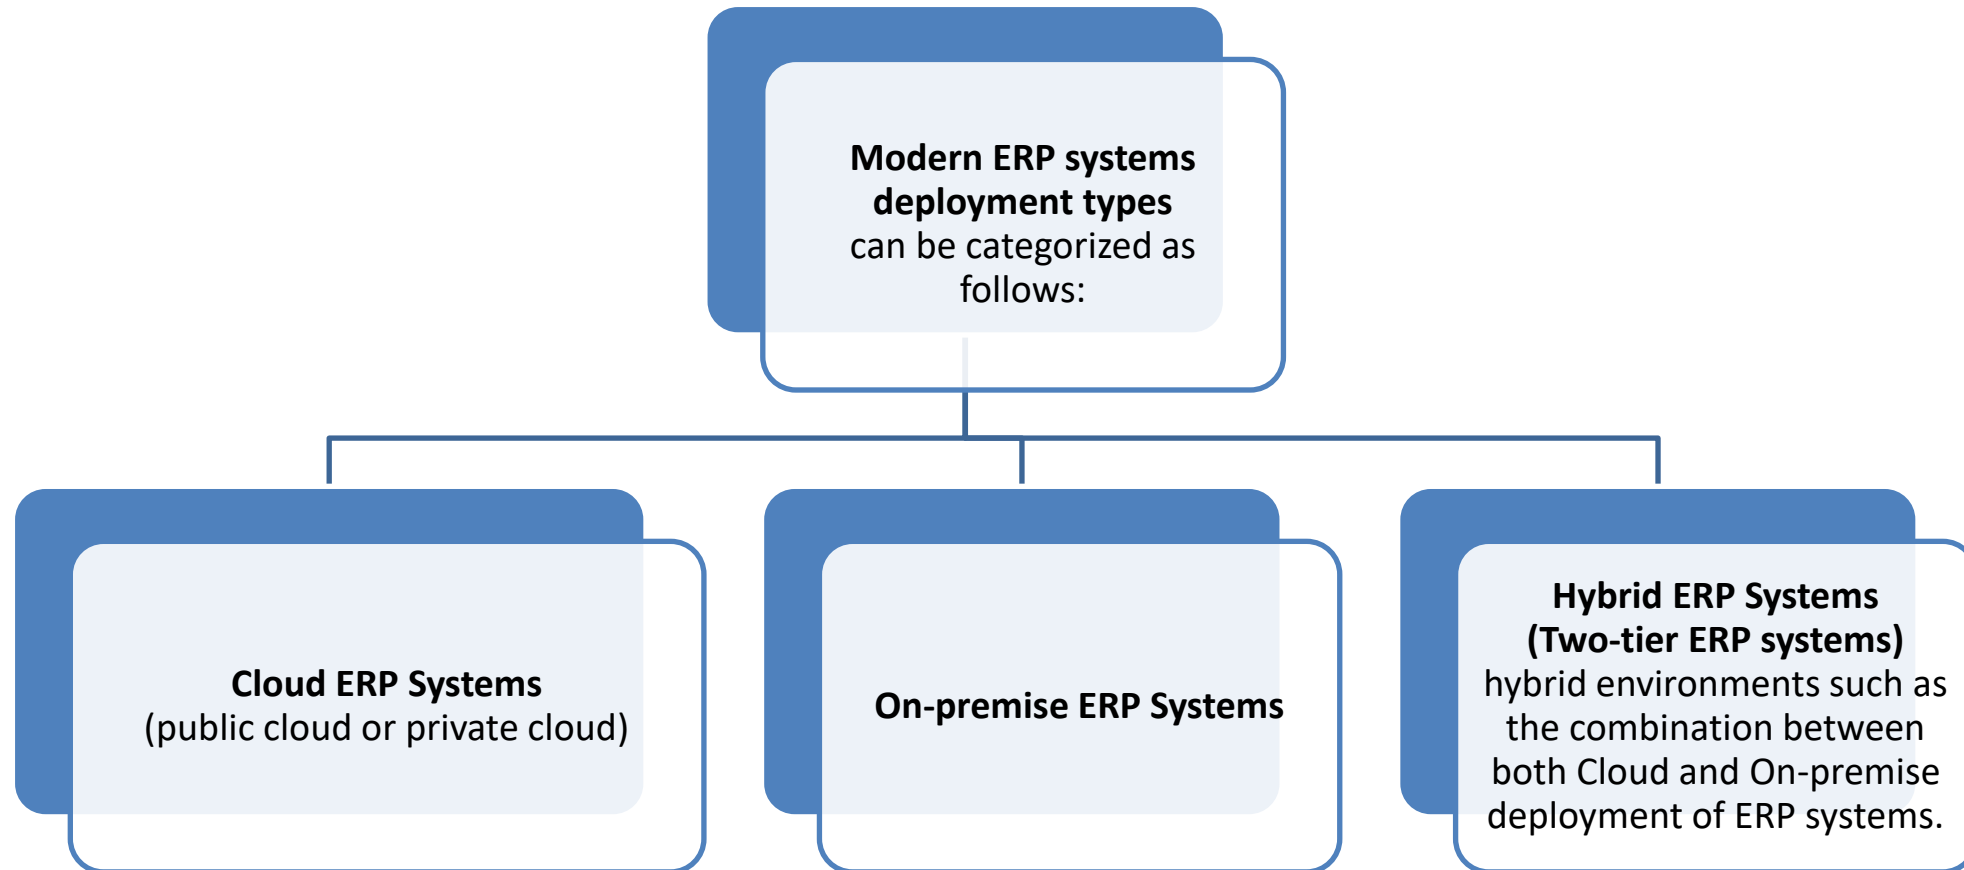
**Modern ERP systems deployment types** can be categorized as follows:

**Cloud ERP Systems** (public cloud or private cloud)

**On-premise ERP Systems**

**Hybrid ERP Systems (Two-tier ERP systems)** hybrid environments such as the combination between both Cloud and On-premise deployment of ERP systems.